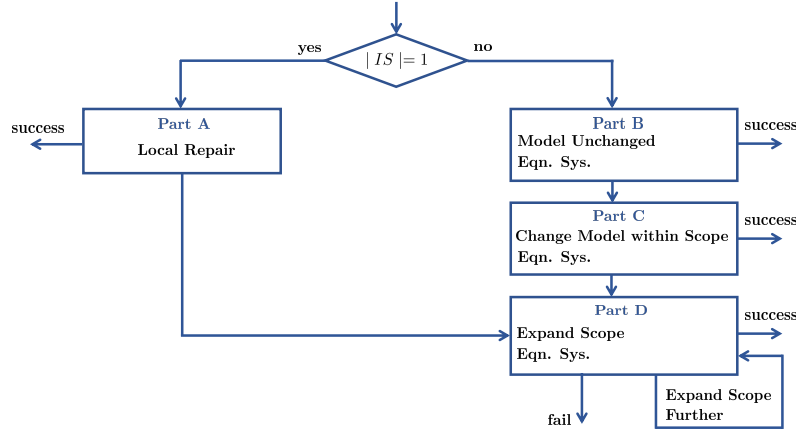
$|IS| = 1$

yes

no

Part A
Local Repair

success

Part B
Model Unchanged
Eqn. Sys.

success

Part C
Change Model within Scope
Eqn. Sys.

success

Part D
Expand Scope
Eqn. Sys.

success

Expand Scope
Further

fail